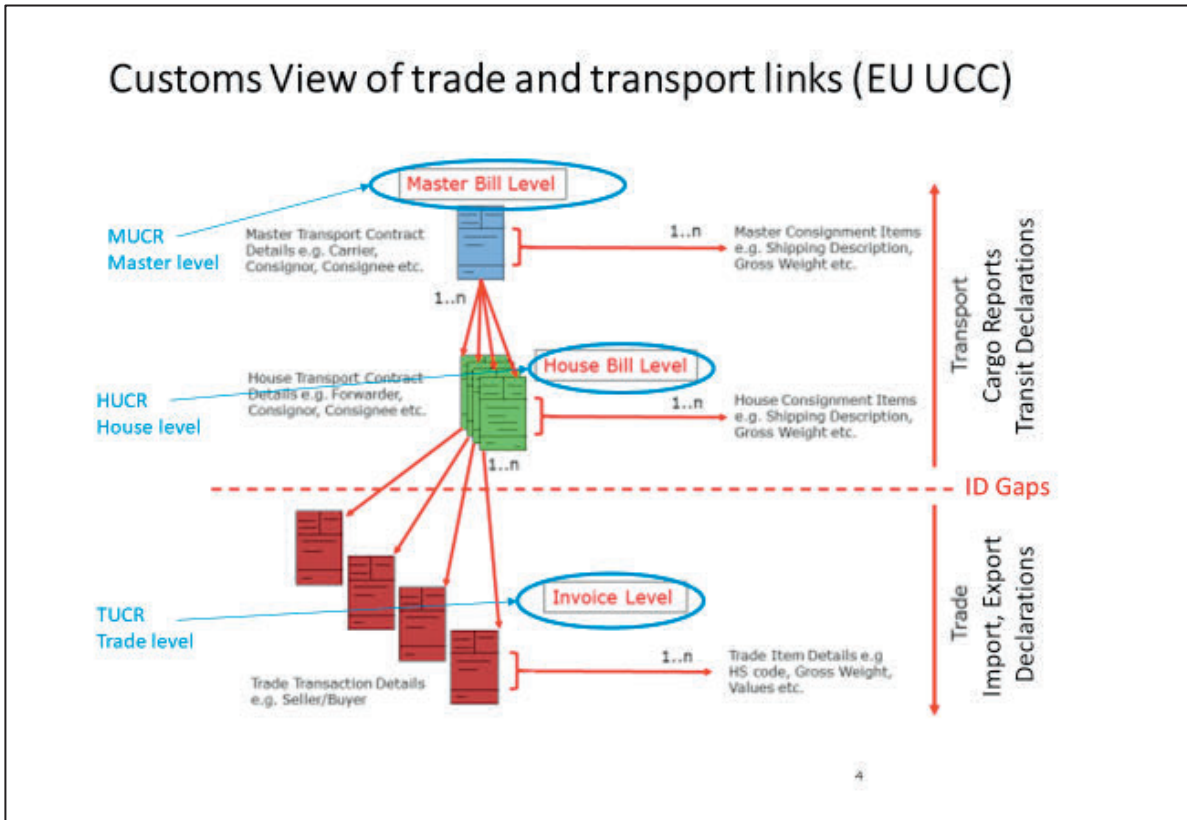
Customs View of trade and transport links (EU UCC)

Master Bill Level

MUCR
Master level

Master Transport Contract Details e.g. Carrier, Consignor, Consignee etc.

1..n

Master Consignment Items e.g. Shipping Description, Gross Weight etc.

1..n

House Bill Level

HUCR
House level

House Transport Contract Details e.g. Forwarder, Consignor, Consignee etc.

1..n

House Consignment Items e.g. Shipping Description, Gross Weight etc.

1..n

Transport
Cargo Reports
Transit Declarations

ID Gaps

TUCR
Trade level

Invoice Level

Trade Transaction Details e.g. Seller/Buyer

1..n

Trade Item Details e.g HS code, Gross Weight, Values etc.

Trade
Import, Export
Declarations

4